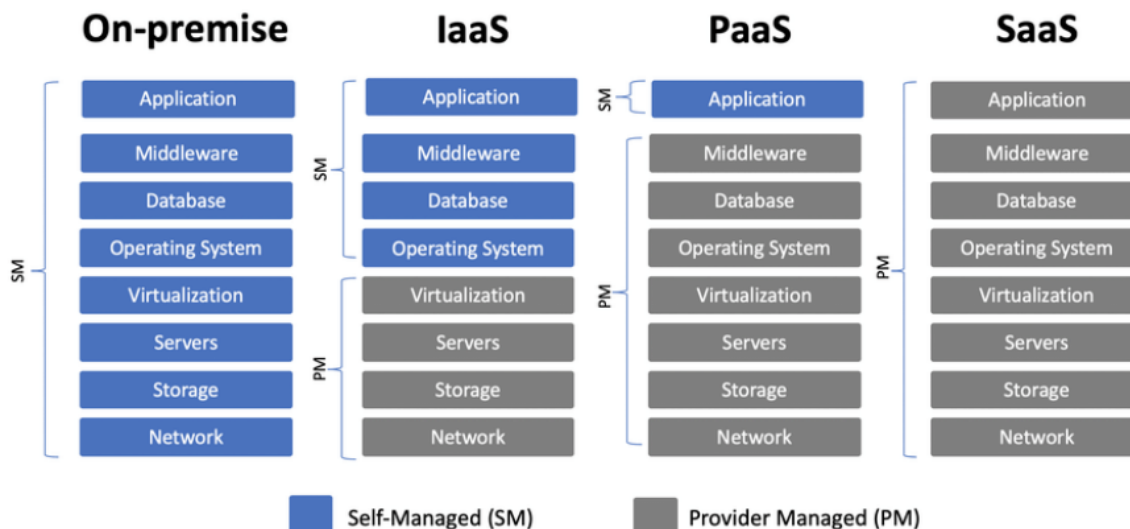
On-premise

SM

Application
Middleware
Database
Operating System
Virtualization
Servers
Storage
Network

IaaS

SM

Application
Middleware
Database
Operating System

PM

Virtualization
Servers
Storage
Network

PaaS

SM

Application

PM

Middleware
Database
Operating System
Virtualization
Servers
Storage
Network

SaaS

PM

Application
Middleware
Database
Operating System
Virtualization
Servers
Storage
Network

Self-Managed (SM)

Provider Managed (PM)